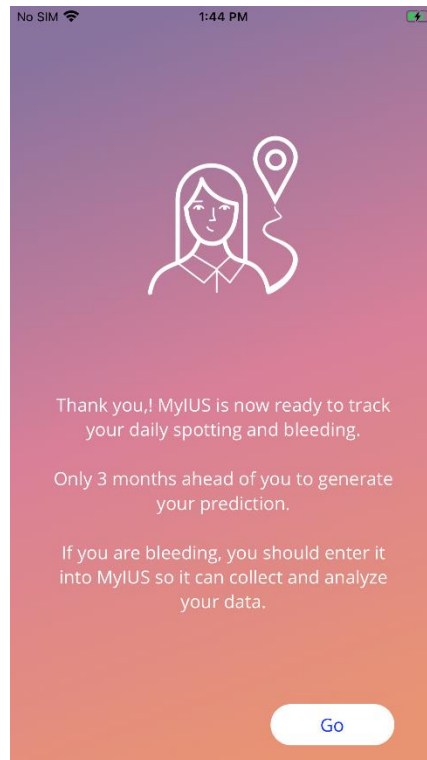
No SIM 1:44 PM

Thank you,! MyIUS is now ready to track your daily spotting and bleeding.

Only 3 months ahead of you to generate your prediction.

If you are bleeding, you should enter it into MyIUS so it can collect and analyze your data.

Go